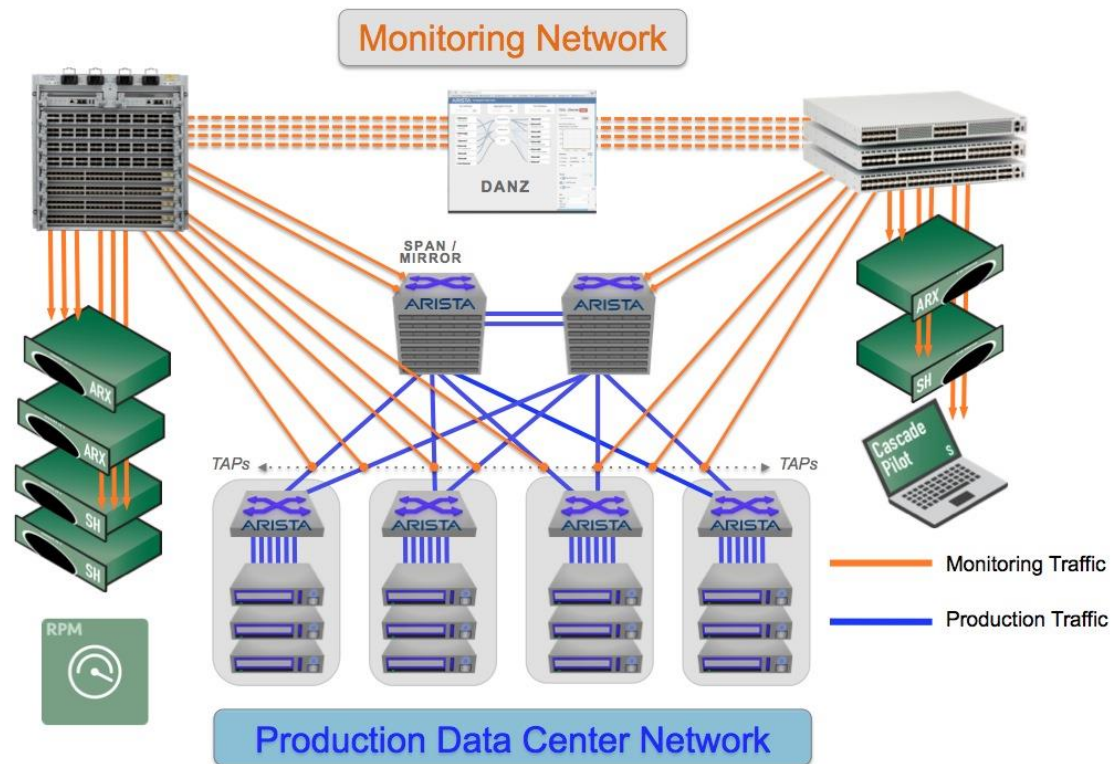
Monitoring Network

DANZ

SPAN / MIRROR

ARISTA

ARISTA

ARX

ARX

SH

SH

ARX

SH

Cascade Pilot

TAPs

TAPs

ARISTA

ARISTA

ARISTA

ARISTA

Monitoring Traffic

Production Traffic

RPM

Production Data Center Network